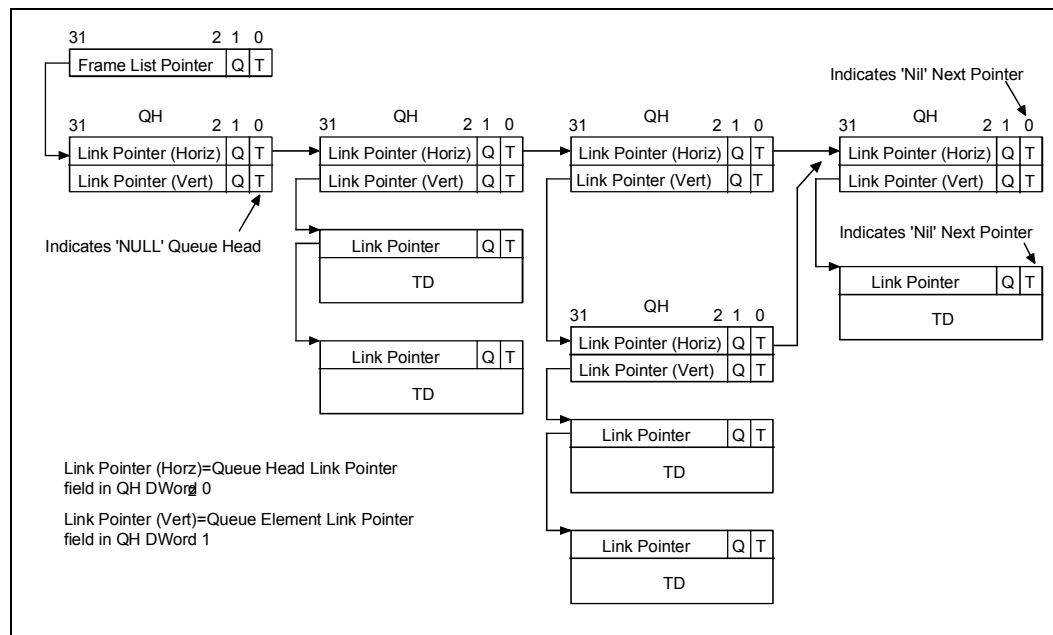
31 2 1 0
Frame List Pointer | Q | T

Indicates 'Nil' Next Pointer

QH
31 2 1 0
Link Pointer (Horiz) | Q | T
Link Pointer (Vert) | Q | T

QH
31 2 1 0
Link Pointer (Horiz) | Q | T
Link Pointer (Vert) | Q | T

QH
31 2 1 0
Link Pointer (Horiz) | Q | T
Link Pointer (Vert) | Q | T

QH
31 2 1 0
Link Pointer (Horiz) | Q | T
Link Pointer (Vert) | Q | T

Indicates 'NULL' Queue Head

Link Pointer | Q | T
TD

Indicates 'Nil' Next Pointer

Link Pointer | Q | T
TD

QH
31 2 1 0
Link Pointer (Horiz) | Q | T
Link Pointer (Vert) | Q | T

Link Pointer | Q | T
TD

Link Pointer | Q | T
TD

Link Pointer (Horz)=Queue Head Link Pointer field in QH DWord 0

Link Pointer (Vert)=Queue Element Link Pointer field in QH DWord 1

Link Pointer | Q | T
TD